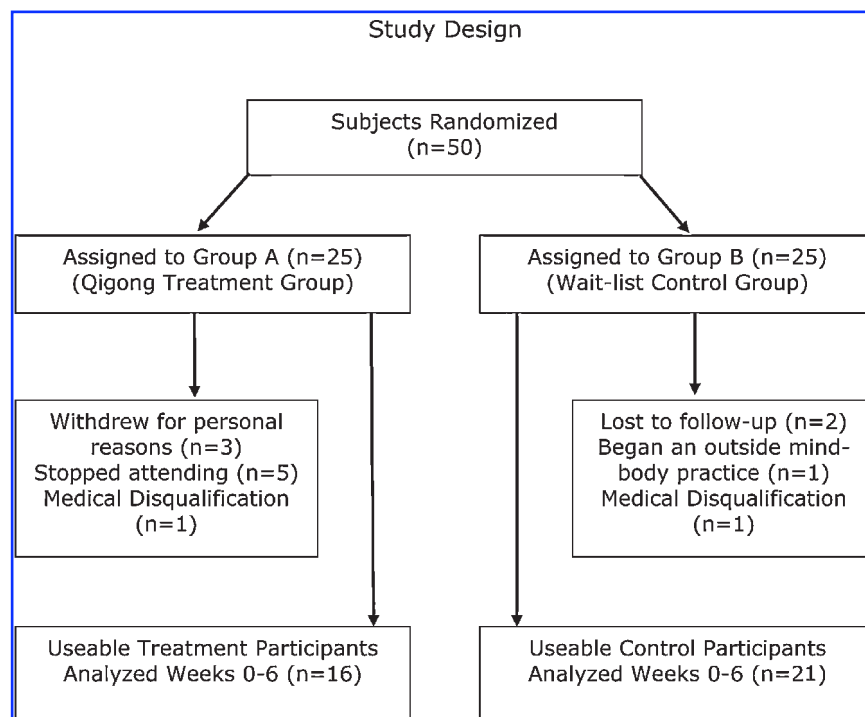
Study Design

Subjects Randomized (n=50)

Assigned to Group A (n=25) (Qigong Treatment Group)

Assigned to Group B (n=25) (Wait-list Control Group)

Withdrew for personal reasons (n=3) Stopped attending (n=5) Medical Disqualification (n=1)

Lost to follow-up (n=2) Began an outside mind-body practice (n=1) Medical Disqualification (n=1)

Useable Treatment Participants Analyzed Weeks 0-6 (n=16)

Useable Control Participants Analyzed Weeks 0-6 (n=21)